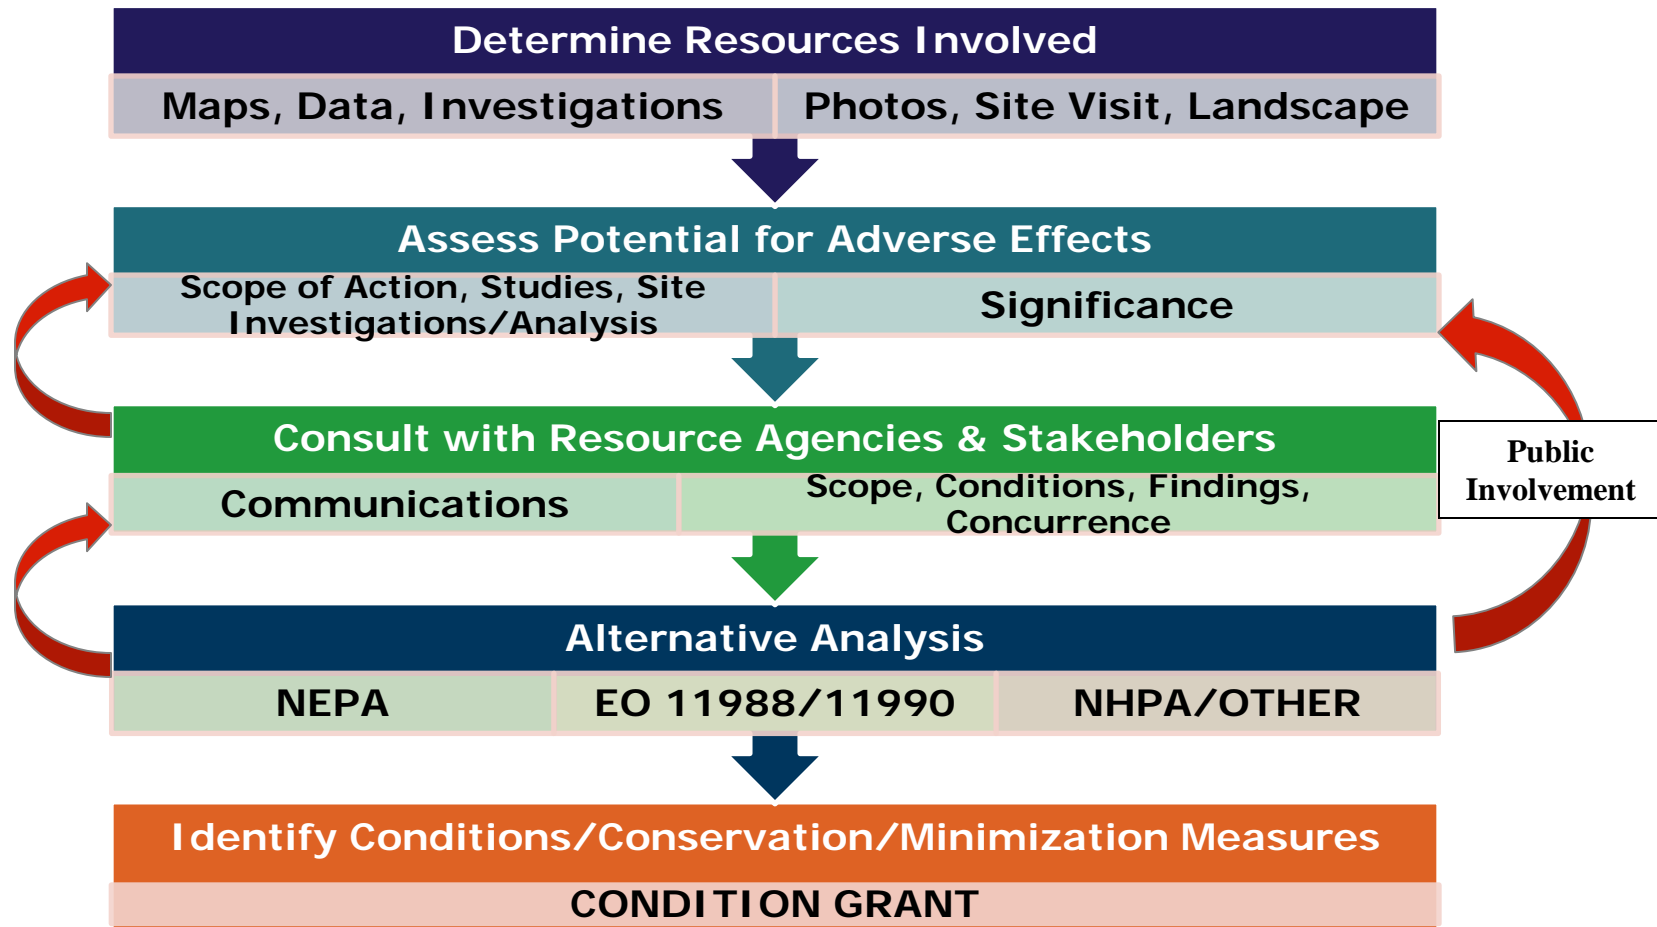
Determine Resources Involved

Maps, Data, Investigations

Photos, Site Visit, Landscape

Assess Potential for Adverse Effects

Scope of Action, Studies, Site Investigations/Analysis

Significance

Consult with Resource Agencies & Stakeholders

Communications

Scope, Conditions, Findings, Concurrence

Public Involvement

Alternative Analysis

| NEPA | EO 11988/11990 | NHPA/OTHER |
|---|---|---|

Identify Conditions/Conservation/Minimization Measures

CONDITION GRANT